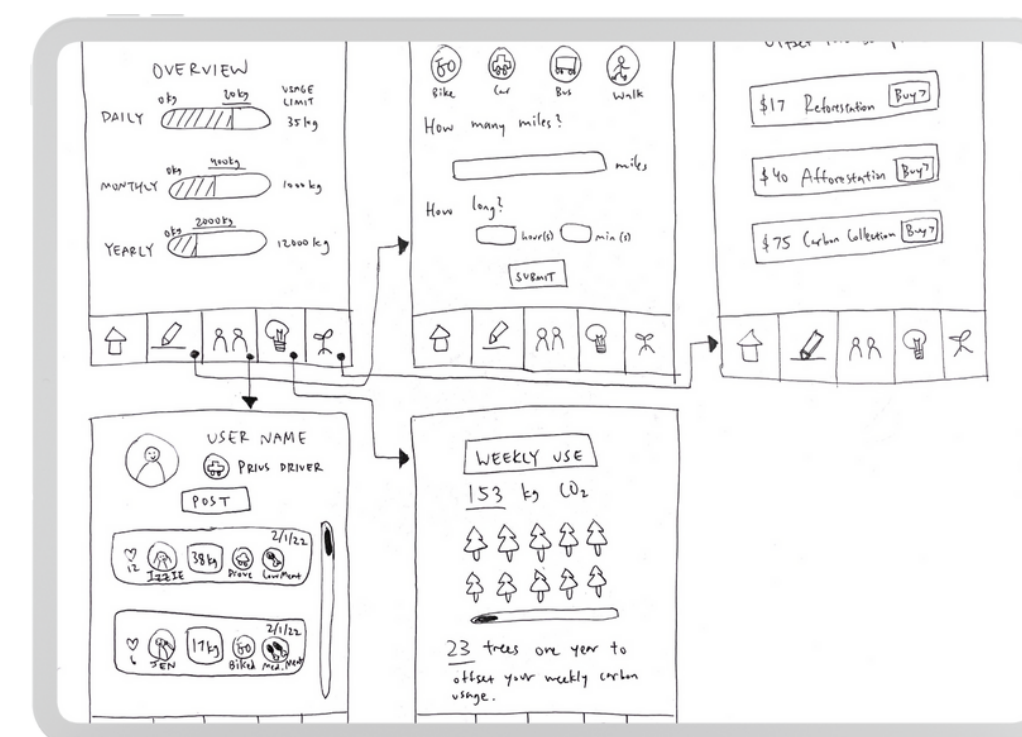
OVERVIEW

USAGE LIMIT

0kg 20kg

DAILY 35kg

0kg 400kg

MONTHLY 1000kg

0kg 2000kg

YEARLY 12000kg

Bike Car Bus Walk

How many miles?

miles

How long?

hour(s) min(s)

SUBMIT

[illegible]

$17 Reforestation Buy?

$40 Afforestation Buy?

$75 Carbon Collection Buy?

USER NAME

PRIUS DRIVER

POST

2/1/22

12 IZZIE 38kg Drove LowMeat

2/1/22

6 JEN 17kg Biked Med. Meat

WEEKLY USE

153 kg $CO_2$

23 trees one year to offset your weekly carbon usage.